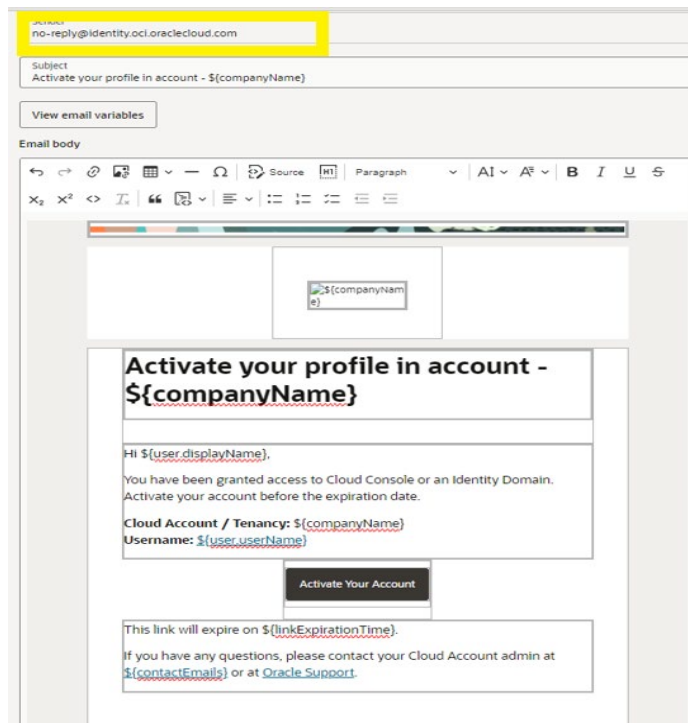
Sender
no-reply@identity.oci.oraclecloud.com

Subject
Activate your profile in account - ${companyName}

View email variables

Email body

Source Paragraph

${companyName}

Activate your profile in account - ${companyName}

Hi ${user.displayName},

You have been granted access to Cloud Console or an Identity Domain. Activate your account before the expiration date.

**Cloud Account / Tenancy:** ${companyName}
**Username:** ${user.userName}

Activate Your Account

This link will expire on ${linkExpirationTime}.

If you have any questions, please contact your Cloud Account admin at ${contactEmails} or at Oracle Support.